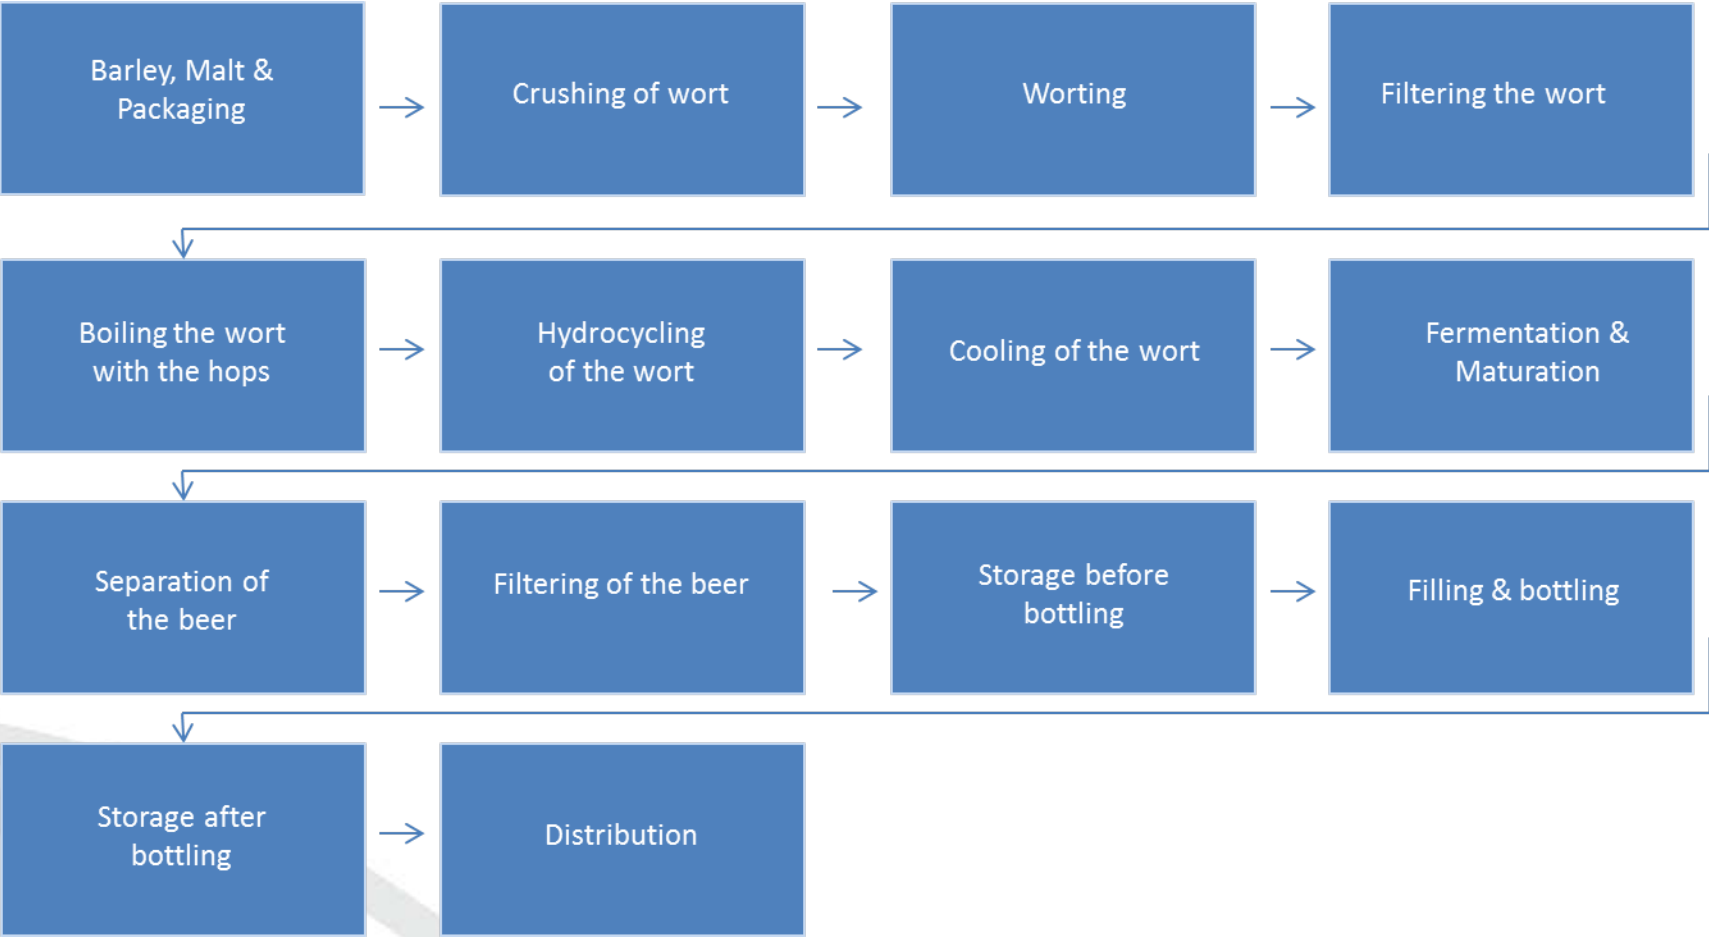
Barley, Malt & Packaging

Crushing of wort

Worting

Filtering the wort

Boiling the wort with the hops

Hydrocycling of the wort

Cooling of the wort

Fermentation & Maturation

Separation of the beer

Filtering of the beer

Storage before bottling

Filling & bottling

Storage after bottling

Distribution